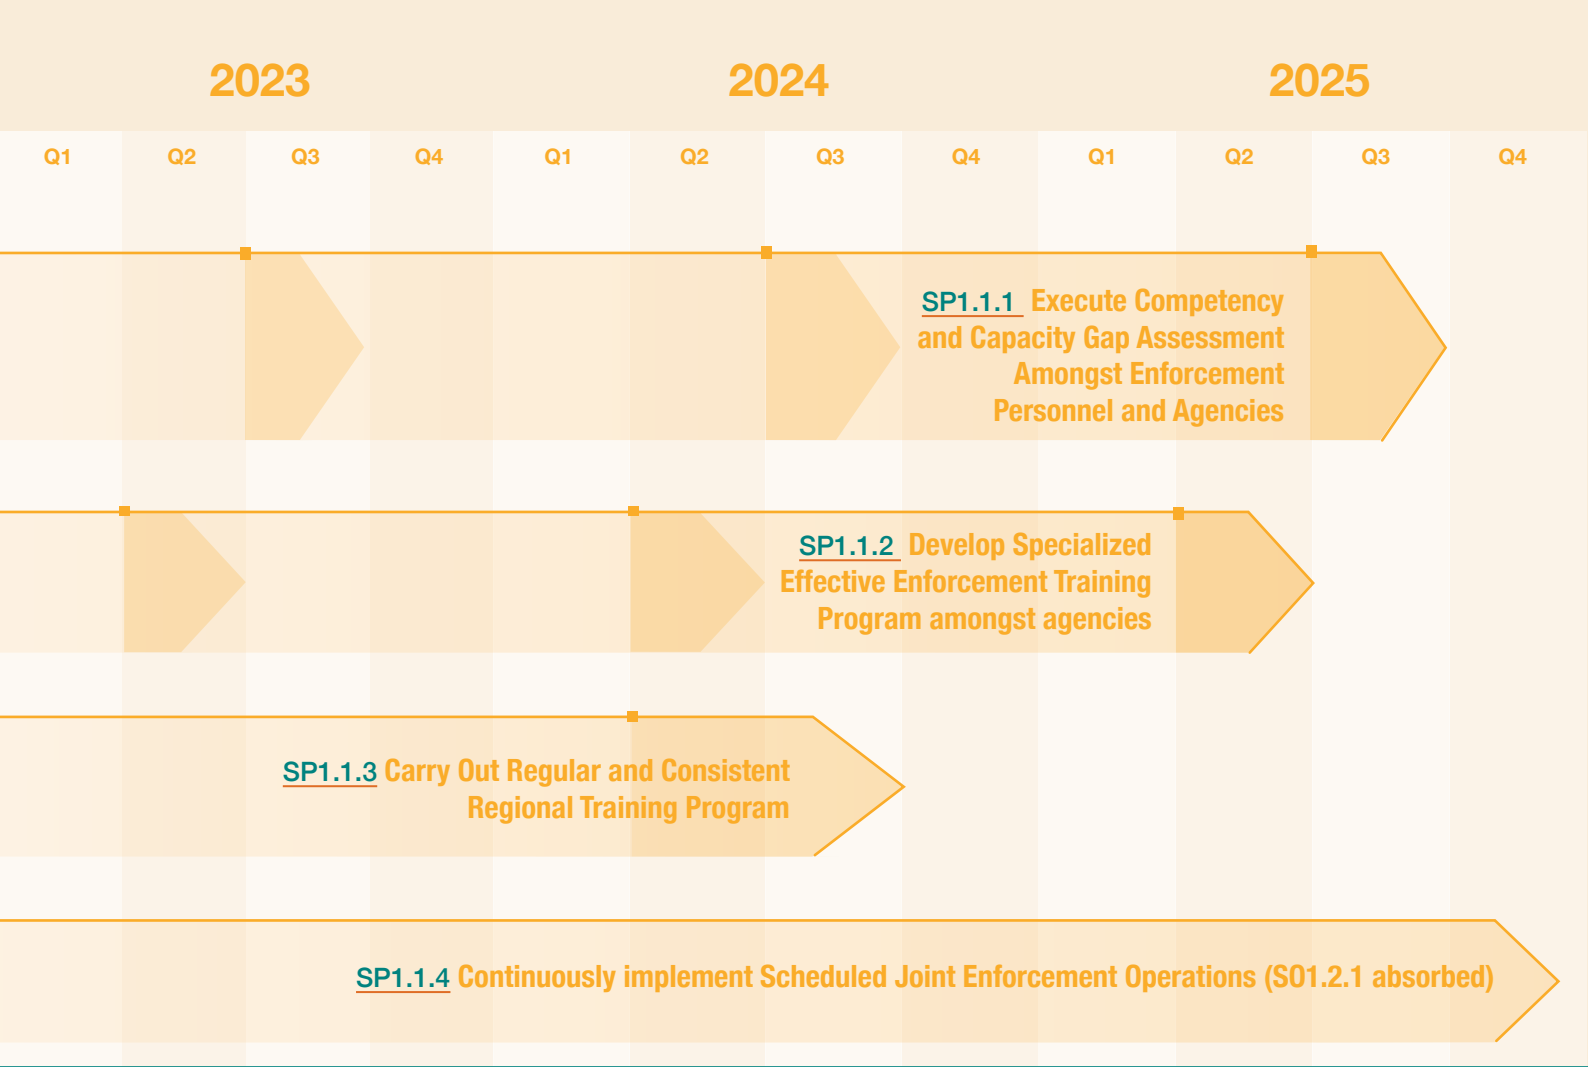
2023 2024 2025

| Q1 | Q2 | Q3 | Q4 | Q1 | Q2 | Q3 | Q4 | Q1 | Q2 | Q3 | Q4 |
|---|---|---|---|---|---|---|---|---|---|---|---|

SP1.1.1 Execute Competency and Capacity Gap Assessment Amongst Enforcement Personnel and Agencies

SP1.1.2 Develop Specialized Effective Enforcement Training Program amongst agencies

SP1.1.3 Carry Out Regular and Consistent Regional Training Program

SP1.1.4 Continuously implement Scheduled Joint Enforcement Operations (SO1.2.1 absorbed)